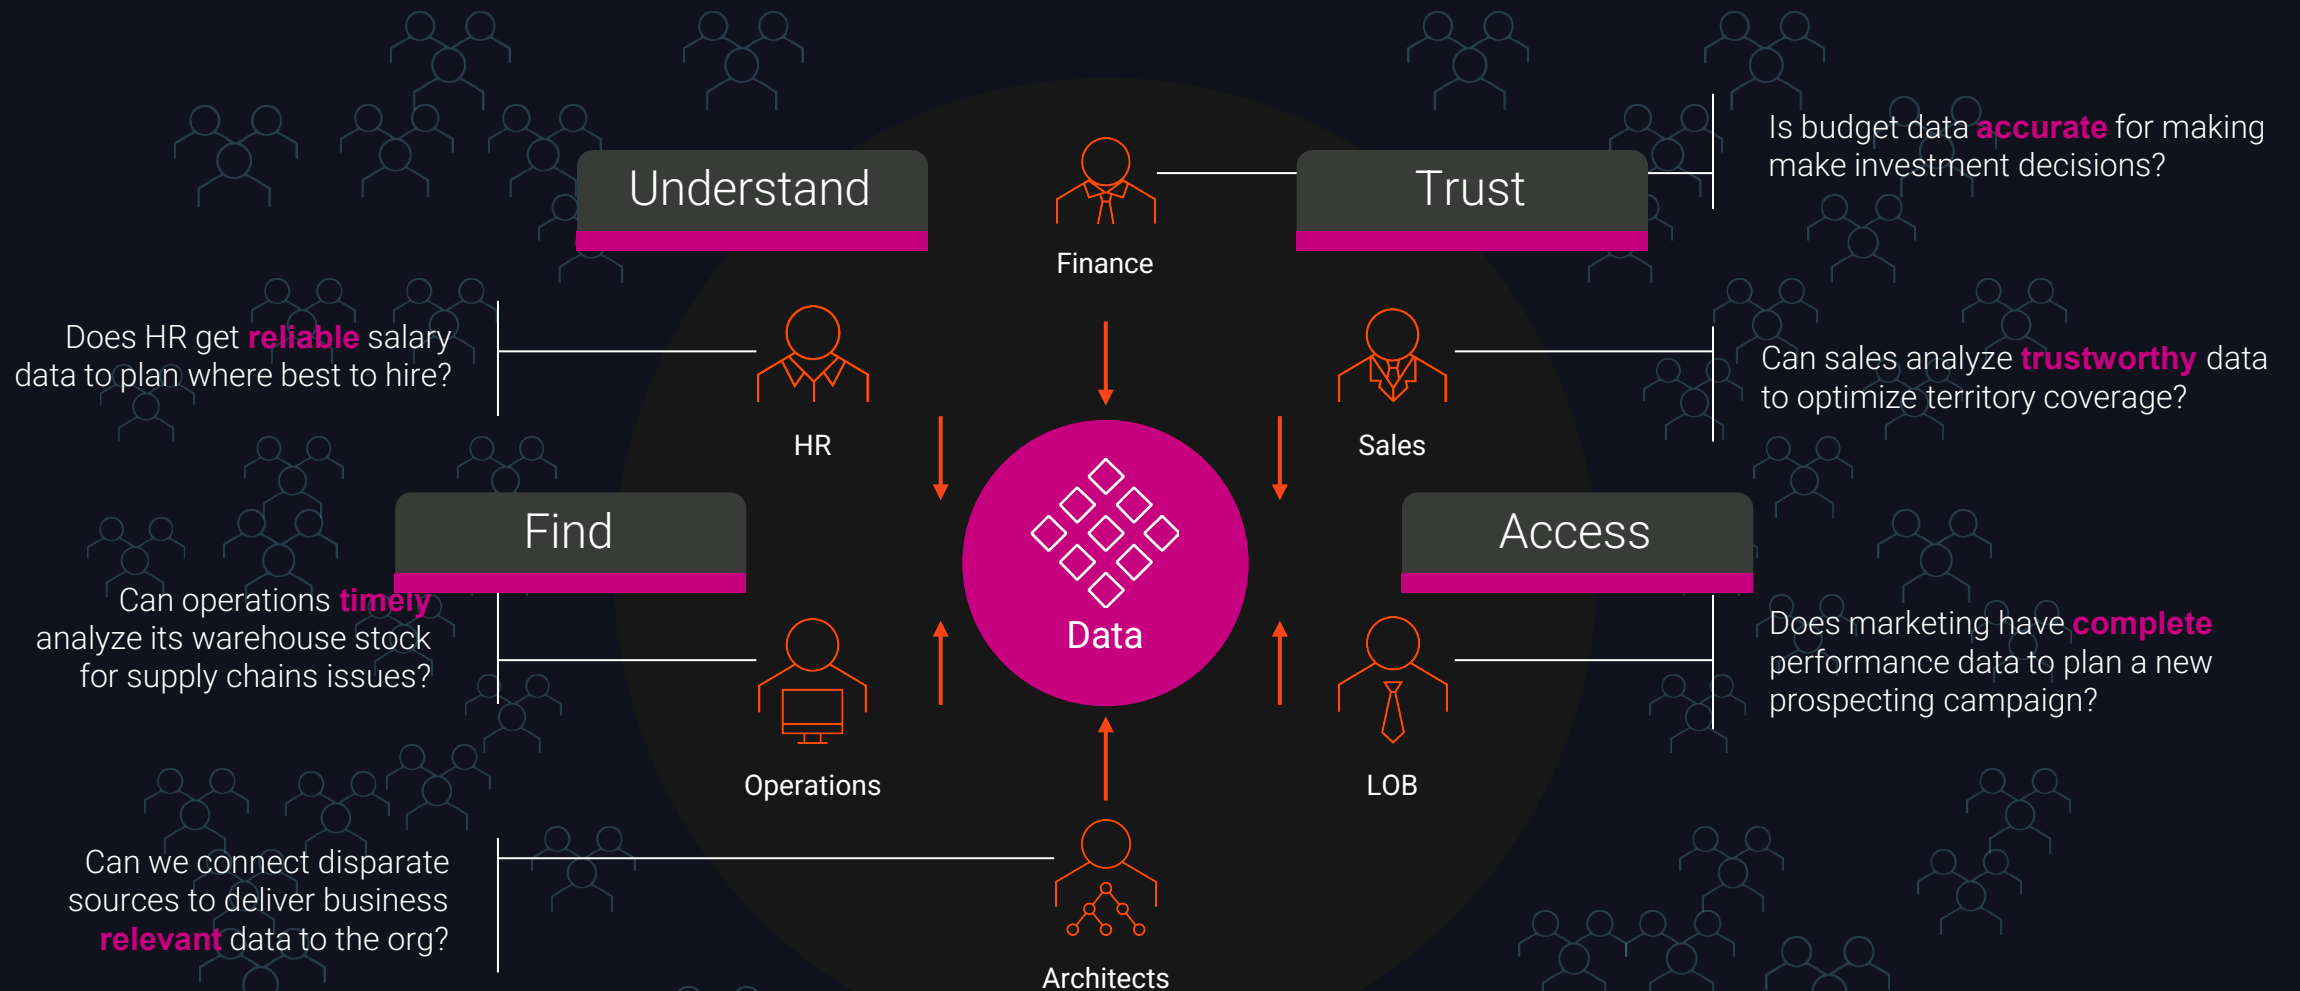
Understand

Finance

Trust

Is budget data accurate for making make investment decisions?

Does HR get reliable salary data to plan where best to hire?

HR

Sales

Can sales analyze trustworthy data to optimize territory coverage?

Find

Data

Access

Can operations timely analyze its warehouse stock for supply chains issues?

Operations

LOB

Does marketing have complete performance data to plan a new prospecting campaign?

Can we connect disparate sources to deliver business relevant data to the org?

Architects